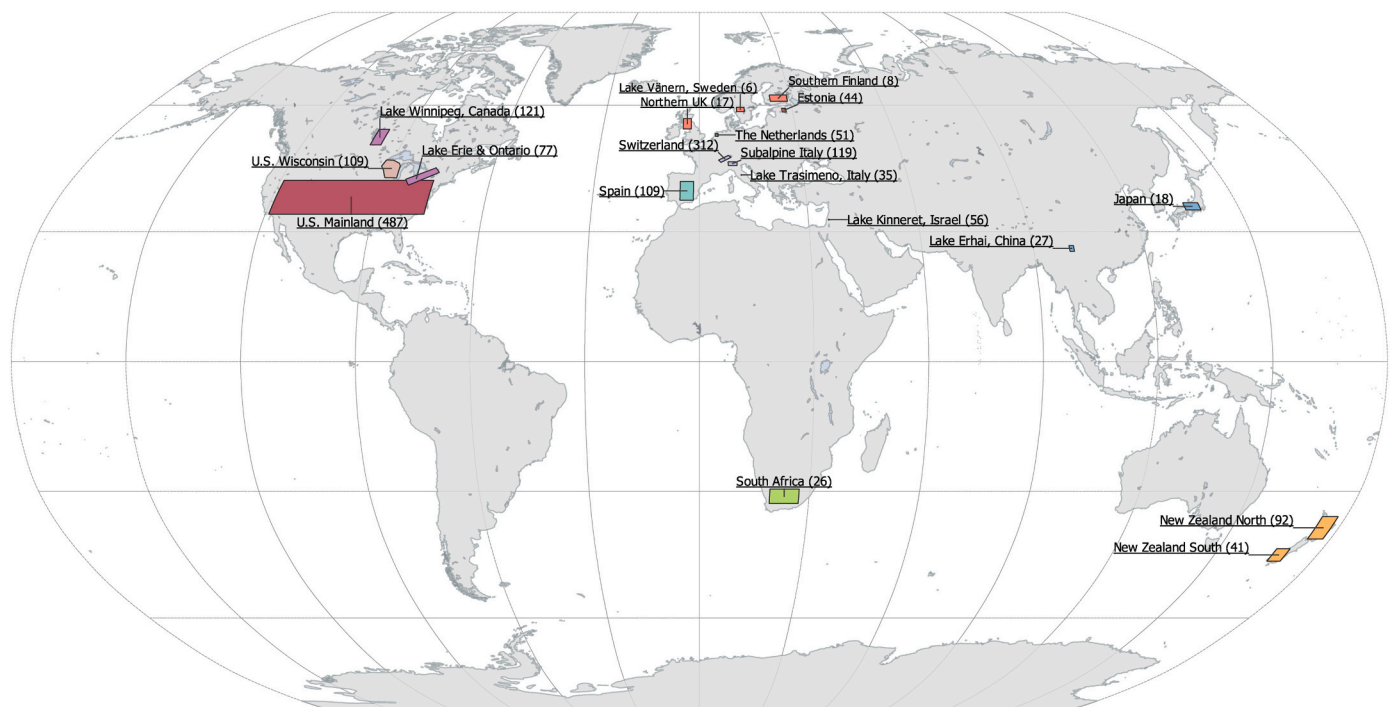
Lake Vänern, Sweden (6)
Southern Finland (8)
Northern UK (17)
Estonia (44)
Lake Winnipeg, Canada (121)
The Netherlands (51)
Switzerland (312)
Subalpine Italy (119)
U.S. Wisconsin (109)
Lake Erie & Ontario (77)
Lake Trasimeno, Italy (35)
Spain (109)
Japan (18)
U.S. Mainland (487)
Lake Kinneret, Israel (56)
Lake Erhai, China (27)
South Africa (26)
New Zealand North (92)
New Zealand South (41)